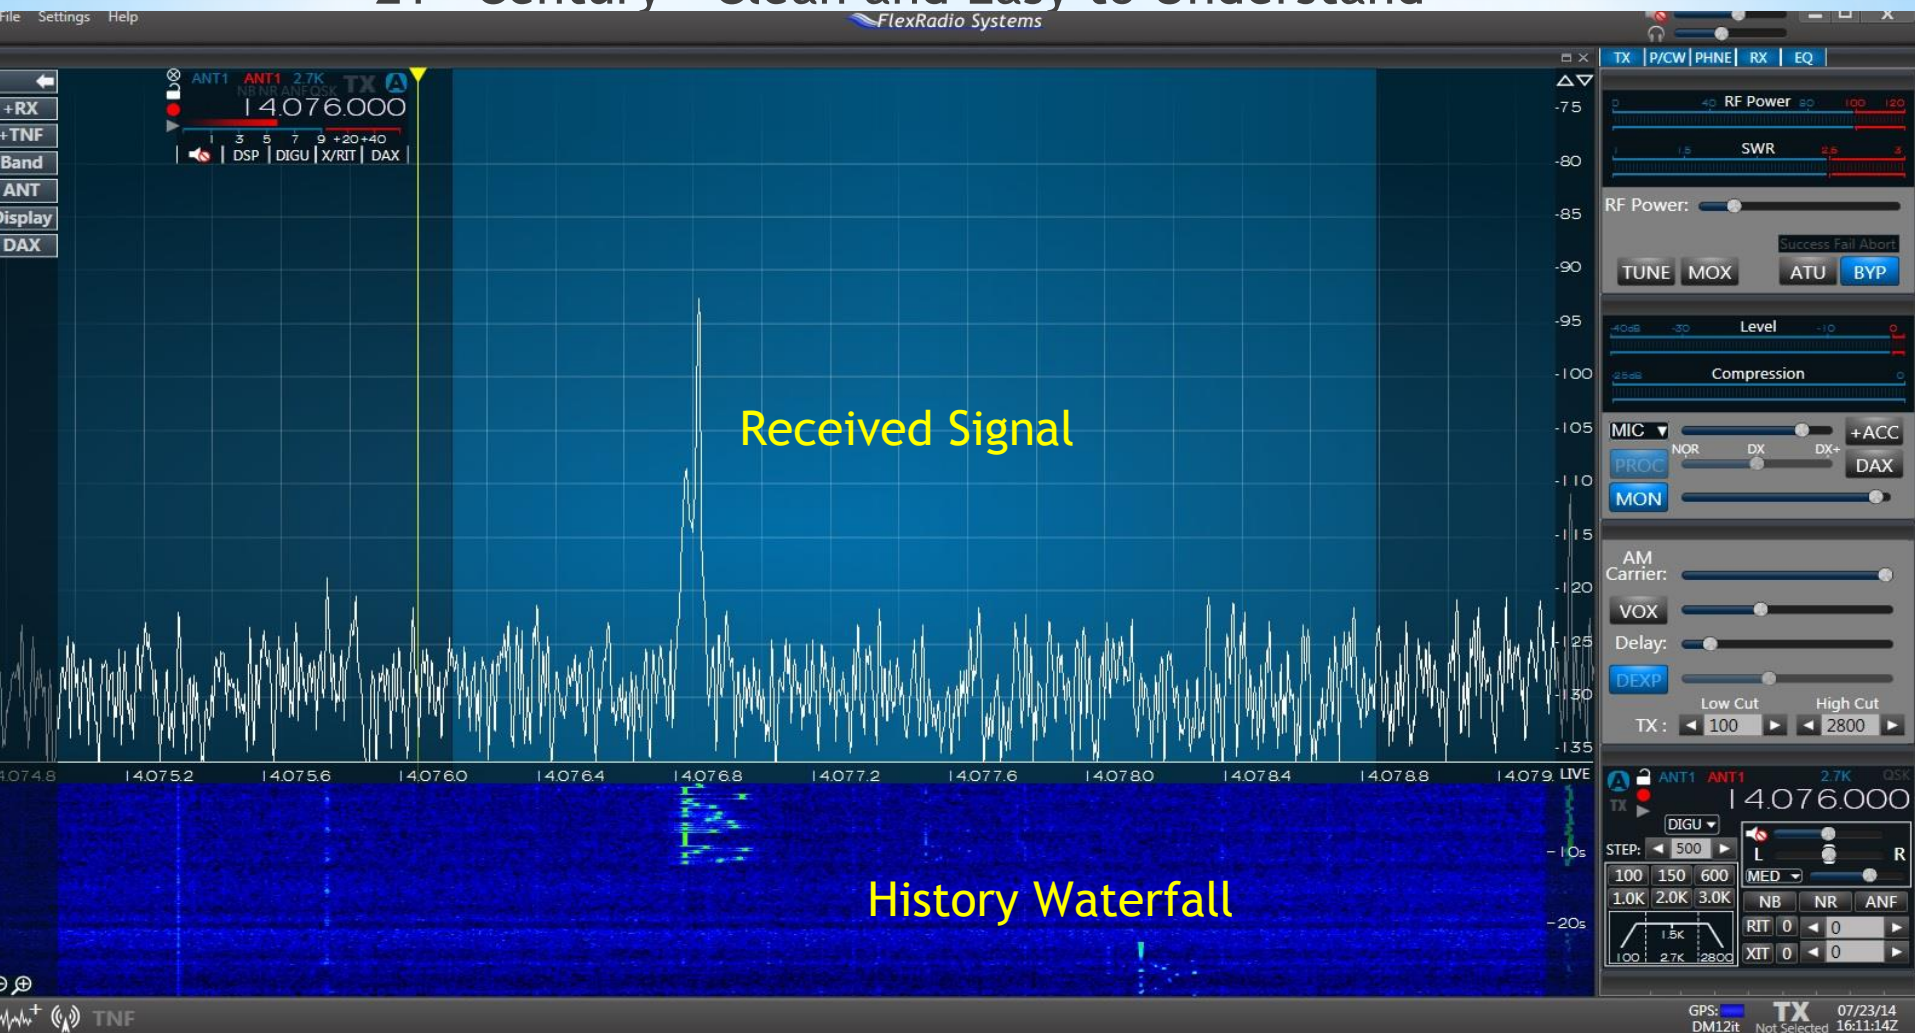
File Settings Help

FlexRadio Systems

+RX
+TNF
Band
ANT
Display
DAX

ANT1 ANT1 2.7K TX A
NB NR ANF QSK
14.076.000
1 3 5 7 9 +20 +40
DSP | DIGU | X/RIT | DAX

-75
-80
-85
-90
-95
-100
-105
-110
-115
-120
-125
-130
-135

Received Signal

14.074.8 14.075.2 14.075.6 14.076.0 14.076.4 14.076.8 14.077.2 14.077.6 14.078.0 14.078.4 14.078.8 14.079 LIVE

-10s
-20s

History Waterfall

TNF

TX | P/CW | PHNE | RX | EQ

0 40 RF Power 80 100 120
1 1.5 SWR 2.5 3

RF Power:

Success Fail Abort

TUNE MOX ATU BYP

-40dB -30 Level -10 0
-25dB Compression 0

MIC +ACC
NOR DX DX+
PROC DAX
MON

AM Carrier:
VOX
Delay:
DEXP
Low Cut High Cut
TX : 100 2800

A ANT1 ANT1 2.7K QSK
TX
14.076.000
DIGU
STEP: 500
100 150 600
1.0K 2.0K 3.0K
1.5K
100 2.7K 2800
L R
MED
NB NR ANF
RIT 0 0
XIT 0 0

GPS: DM12it
TX Not Selected
07/23/14 16:11:14Z